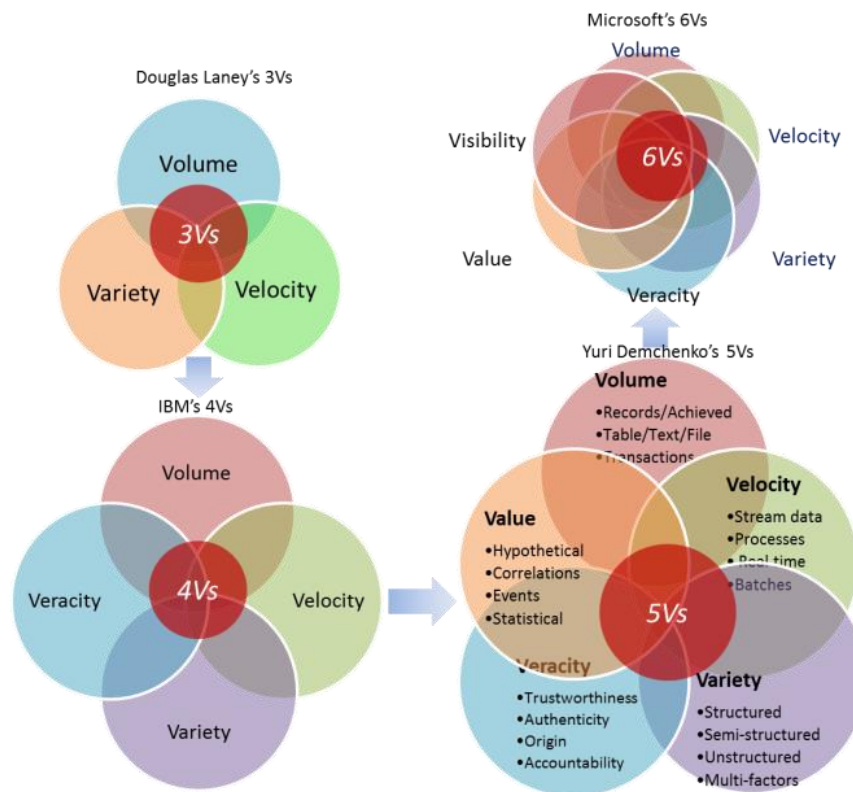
Microsoft's 6Vs

Volume

Visibility

6Vs

Velocity

Value

Variety

Veracity

Douglas Laney's 3Vs

Volume

3Vs

Variety

Velocity

IBM's 4Vs

Volume

Veracity

4Vs

Velocity

Variety

Yuri Demchenko's 5Vs

Volume
•Records/Achieved
•Table/Text/File
•Transactions

Velocity
•Stream data
•Processes
•Real time
•Batches

Value
•Hypothetical
•Correlations
•Events
•Statistical

5Vs

Veracity
•Trustworthiness
•Authenticity
•Origin
•Accountability

Variety
•Structured
•Semi-structured
•Unstructured
•Multi-factors